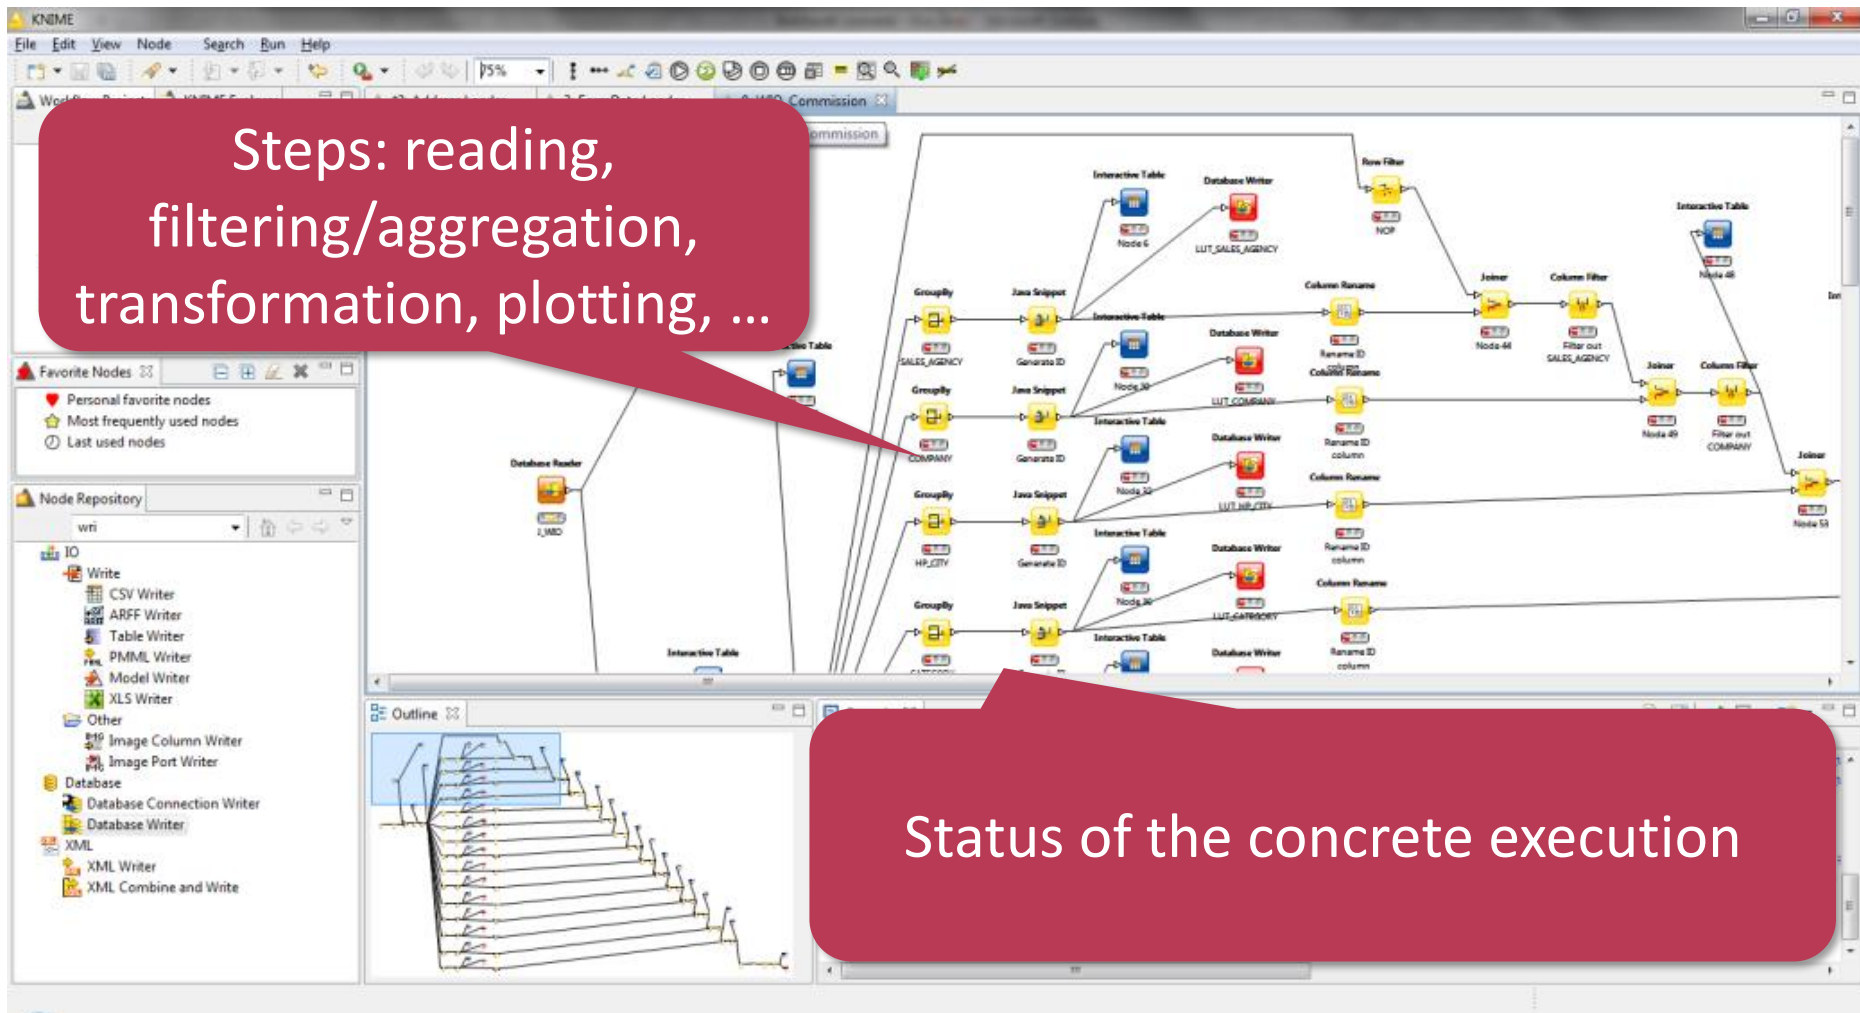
KNIME

File Edit View Node Search Run Help

75%

Wo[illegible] KNIME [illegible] 0-WIP Commission

Steps: reading, filtering/aggregation, transformation, plotting, …

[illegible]ommission

Interactive Table
Database Writer
Row Filter
Node 6
LUT_SALES_AGENCY
NOP
Interactive Table
Node 48
GroupBy
Java Snippet
Column Rename
Joiner
Column Filter
SALES_AGENCY
Generate ID
Interactive Table
Rename ID column
Node 44
Filter out SALES_AGENCY
Database Writer
Column Rename
Joiner
Column Filter
GroupBy
Java Snippet
Node 38
LUT_COMPANY
COMPANY
Generate ID
Interactive Table
Rename ID column
Node 49
Filter out COMPANY
Database Reader
Database Writer
Joiner
I_WBD
Node 32
Column Rename
GroupBy
Java Snippet
LUT_HP_CITY
HP_CITY
Generate ID
Interactive Table
Rename ID column
Node 51
Database Writer
Node 36
Column Rename
GroupBy
Java Snippet
LUT_CATEGORY
Interactive Table
Interactive Table
Rename ID column
Database Writer

Favorite Nodes
Personal favorite nodes
Most frequently used nodes
Last used nodes

Node Repository
wri
IO
Write
CSV Writer
ARFF Writer
Table Writer
PMML Writer
Model Writer
XLS Writer
Other
Image Column Writer
Image Port Writer
Database
Database Connection Writer
Database Writer
XML
XML Writer
XML Combine and Write

Outline

Status of the concrete execution